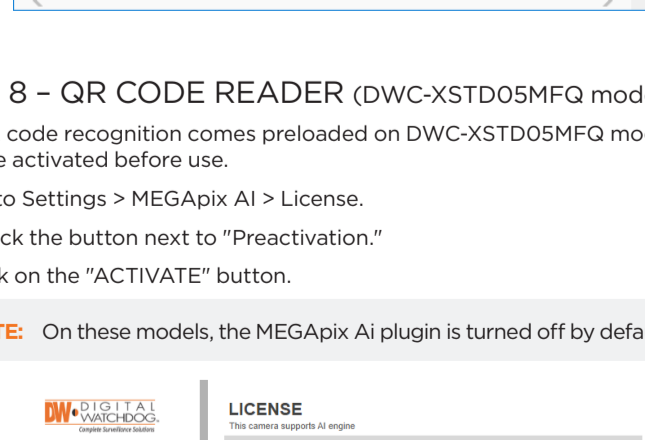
8 – QR CODE READER (DWC-XSTD05MFQ mod

code recognition comes preloaded on DWC-XSTD05MFQ mo
e activated before use.

to Settings > MEGApix AI > License.

ck the button next to "Preactivation."

k on the "ACTIVATE" button.

TE: On these models, the MEGApix Ai plugin is turned off by defa

DW DIGITAL WATCHDOG. Complete Surveillance Solutions

LICENSE
This camera supports AI engine